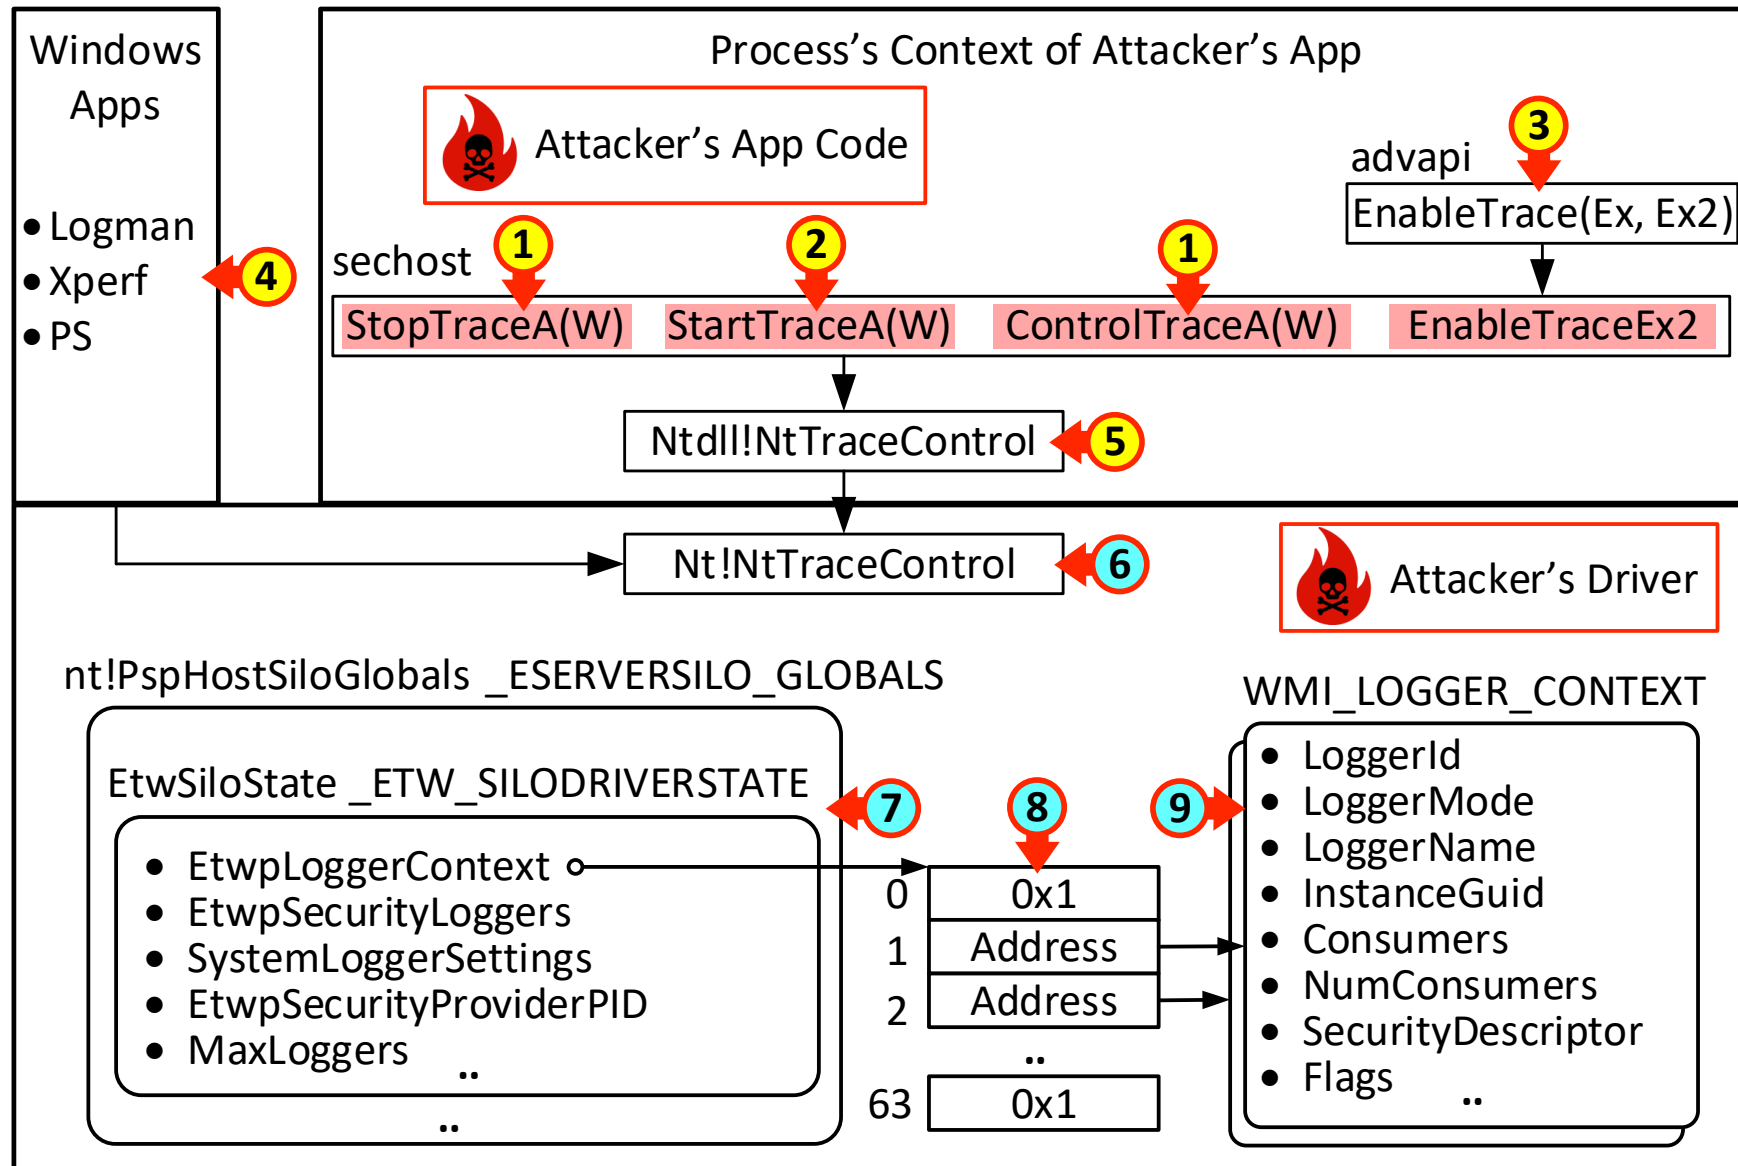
Windows Apps

• Logman
• Xperf
• PS

4

Process's Context of Attacker's App

Attacker's App Code

advapi

3

EnableTrace(Ex, Ex2)

sechost

1

2

1

StopTraceA(W)

StartTraceA(W)

ControlTraceA(W)

EnableTraceEx2

Ntdll!NtTraceControl

5

Nt!NtTraceControl

6

Attacker's Driver

nt!PspHostSiloGlobals _ESERVERSILO_GLOBALS

EtwSiloState _ETW_SILODRIVERSTATE

7

• EtwpLoggerContext
• EtwpSecurityLoggers
• SystemLoggerSettings
• EtwpSecurityProviderPID
• MaxLoggers

..

..

8

| 0 | 0x1 |
|---|---|
| 1 | Address |
| 2 | Address |
| .. | |
| 63 | 0x1 |

WMI_LOGGER_CONTEXT

9

• LoggerId
• LoggerMode
• LoggerName
• InstanceGuid
• Consumers
• NumConsumers
• SecurityDescriptor
• Flags

..